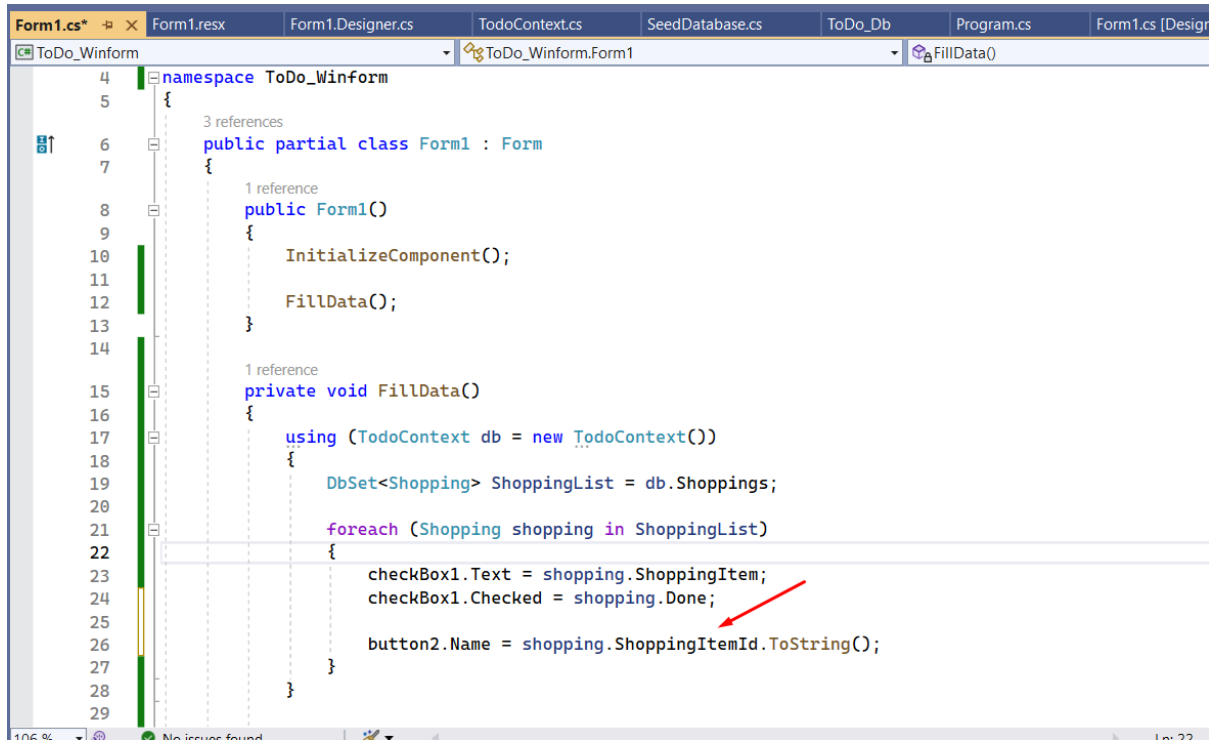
Form1.cs* Form1.resx Form1.Designer.cs TodoContext.cs SeedDatabase.cs ToDo_Db Program.cs Form1.cs [Design

ToDo_Winform ToDo_Winform.Form1 FillData()

4 namespace ToDo_Winform
5 {
3 references
6 public partial class Form1 : Form
7 {
1 reference
8 public Form1()
9 {
10 InitializeComponent();
11
12 FillData();
13 }
14
1 reference
15 private void FillData()
16 {
17 using (TodoContext db = new TodoContext())
18 {
19 DbSet<Shopping> ShoppingList = db.Shoppings;
20
21 foreach (Shopping shopping in ShoppingList)
22 {
23 checkBox1.Text = shopping.ShoppingItem;
24 checkBox1.Checked = shopping.Done;
25
26 button2.Name = shopping.ShoppingItemId.ToString();
27 }
28 }
29

106 % No issues found Ln: 22